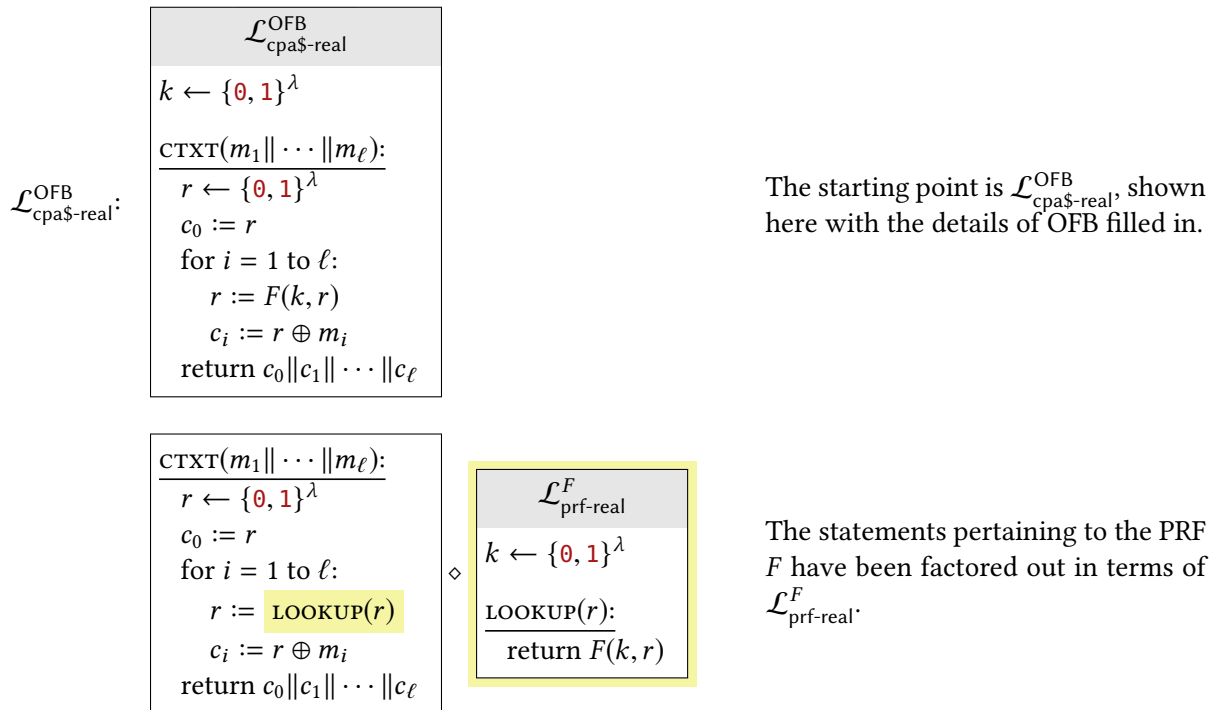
$\mathcal{L}^{\text{OFB}}_{\text{cpa\$-real}}$:

$\mathcal{L}^{\text{OFB}}_{\text{cpa\$-real}}$

$k \leftarrow \{0,1\}^\lambda$

CTXT($m_1\|\cdots\|m_\ell$):
$r \leftarrow \{0,1\}^\lambda$
$c_0 := r$
for $i = 1$ to $\ell$:
$r := F(k,r)$
$c_i := r \oplus m_i$
return $c_0\|c_1\|\cdots\|c_\ell$

The starting point is $\mathcal{L}^{\text{OFB}}_{\text{cpa\$-real}}$, shown here with the details of OFB filled in.

CTXT($m_1\|\cdots\|m_\ell$):
$r \leftarrow \{0,1\}^\lambda$
$c_0 := r$
for $i = 1$ to $\ell$:
$r :=$ LOOKUP($r$)
$c_i := r \oplus m_i$
return $c_0\|c_1\|\cdots\|c_\ell$

$\diamond$

$\mathcal{L}^{F}_{\text{prf-real}}$

$k \leftarrow \{0,1\}^\lambda$

LOOKUP($r$):
return $F(k,r)$

The statements pertaining to the PRF $F$ have been factored out in terms of $\mathcal{L}^{F}_{\text{prf-real}}$.